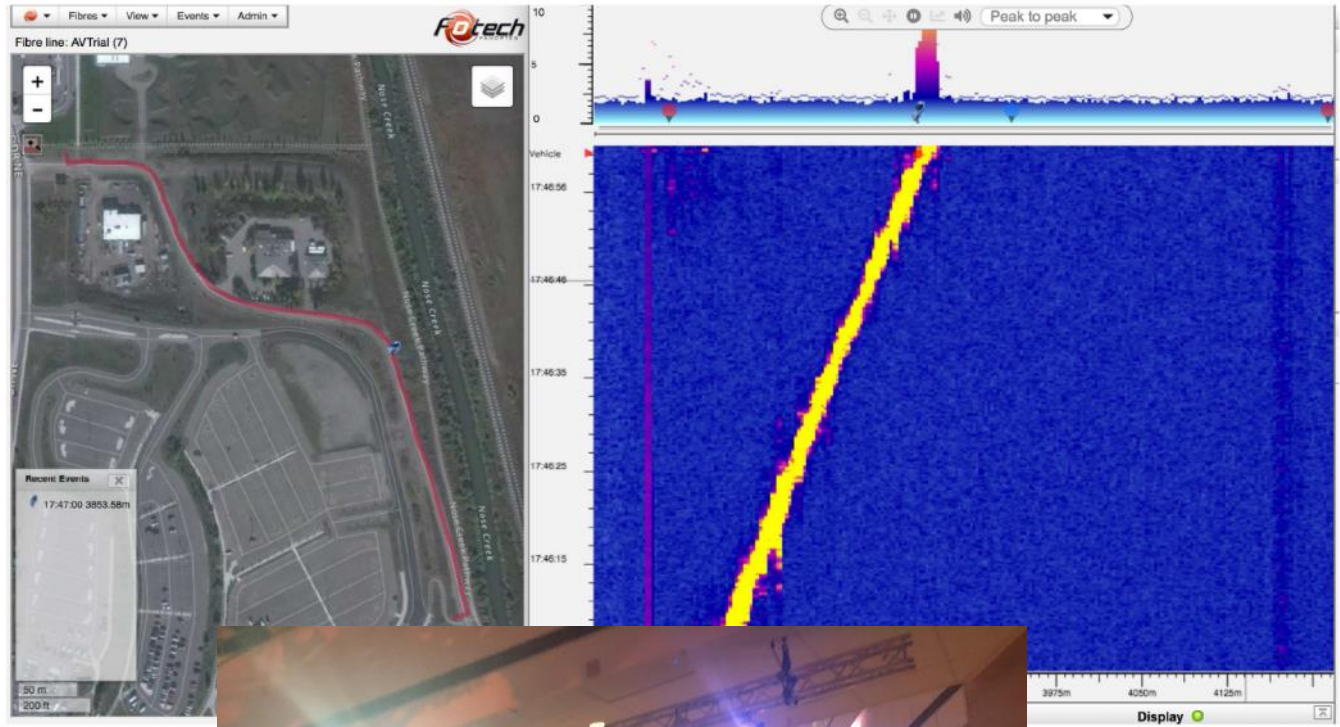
Fibres ▾ View ▾ Events ▾ Admin ▾

Fotech

Fibre line: AVTrial (7)

+
−

Nose Creek

Nose Creek

Nose Creek

Recent Events

17:47:00 3853.58m

50 m
200 ft

10
5
0

Peak to peak

Vehicle

17:46:56

17:46:46

17:46:35

17:46:25

17:46:15

3975m
4050m
4125m

Display